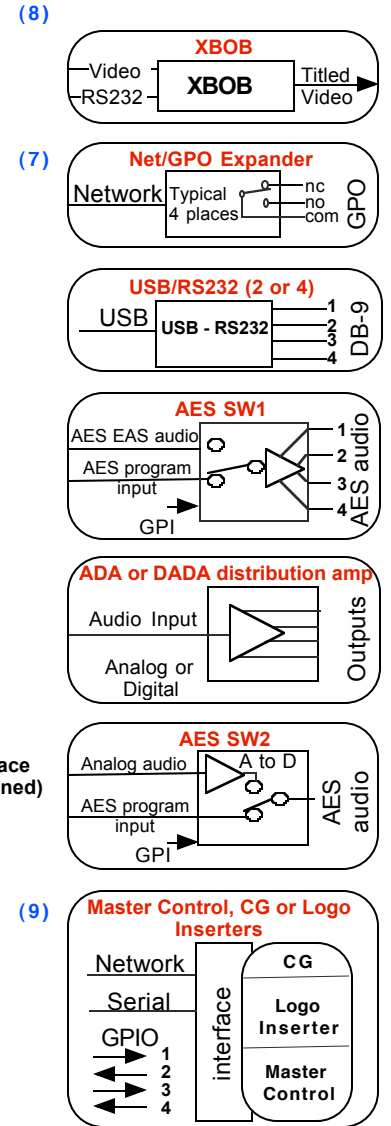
(8)

XBOB
Video
RS232
XBOB
Titled
Video

(7)

Net/GPO Expander
Network
Typical
4 places
nc
no
com
GPO

USB/RS232 (2 or 4)
USB
USB - RS232
1
2
3
4
DB-9

AES SW1
AES EAS audio
AES program input
GPI
1
2
3
4
AES audio

ADA or DADA distribution amp
Audio Input
Analog or Digital
Outputs

ace
ned)

AES SW2
Analog audio
A to D
AES program input
GPI
AES audio

(9)

Master Control, CG or Logo Inserters
Network
Serial
GPIO
1
2
3
4
interface
CG
Logo Inserter
Master Control